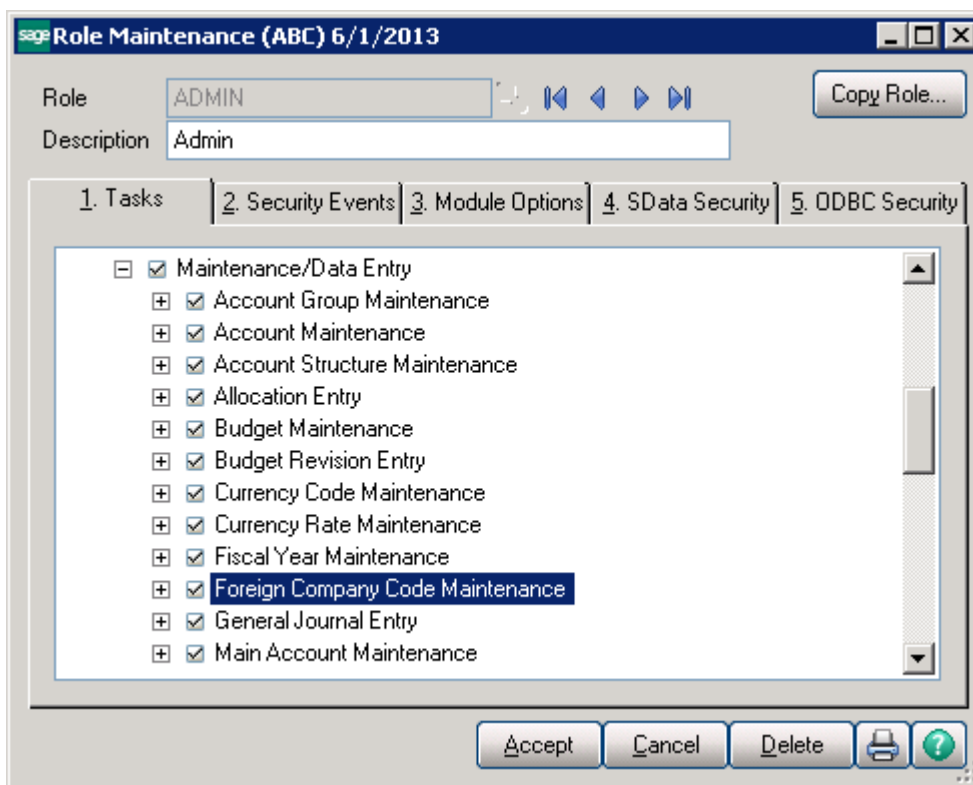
sage Role Maintenance (ABC) 6/1/2013

Role ADMIN

Copy Role...

Description Admin

1. Tasks
2. Security Events
3. Module Options
4. SData Security
5. ODBC Security

Maintenance/Data Entry
Account Group Maintenance
Account Maintenance
Account Structure Maintenance
Allocation Entry
Budget Maintenance
Budget Revision Entry
Currency Code Maintenance
Currency Rate Maintenance
Fiscal Year Maintenance
Foreign Company Code Maintenance
General Journal Entry
Main Account Maintenance

Accept
Cancel
Delete